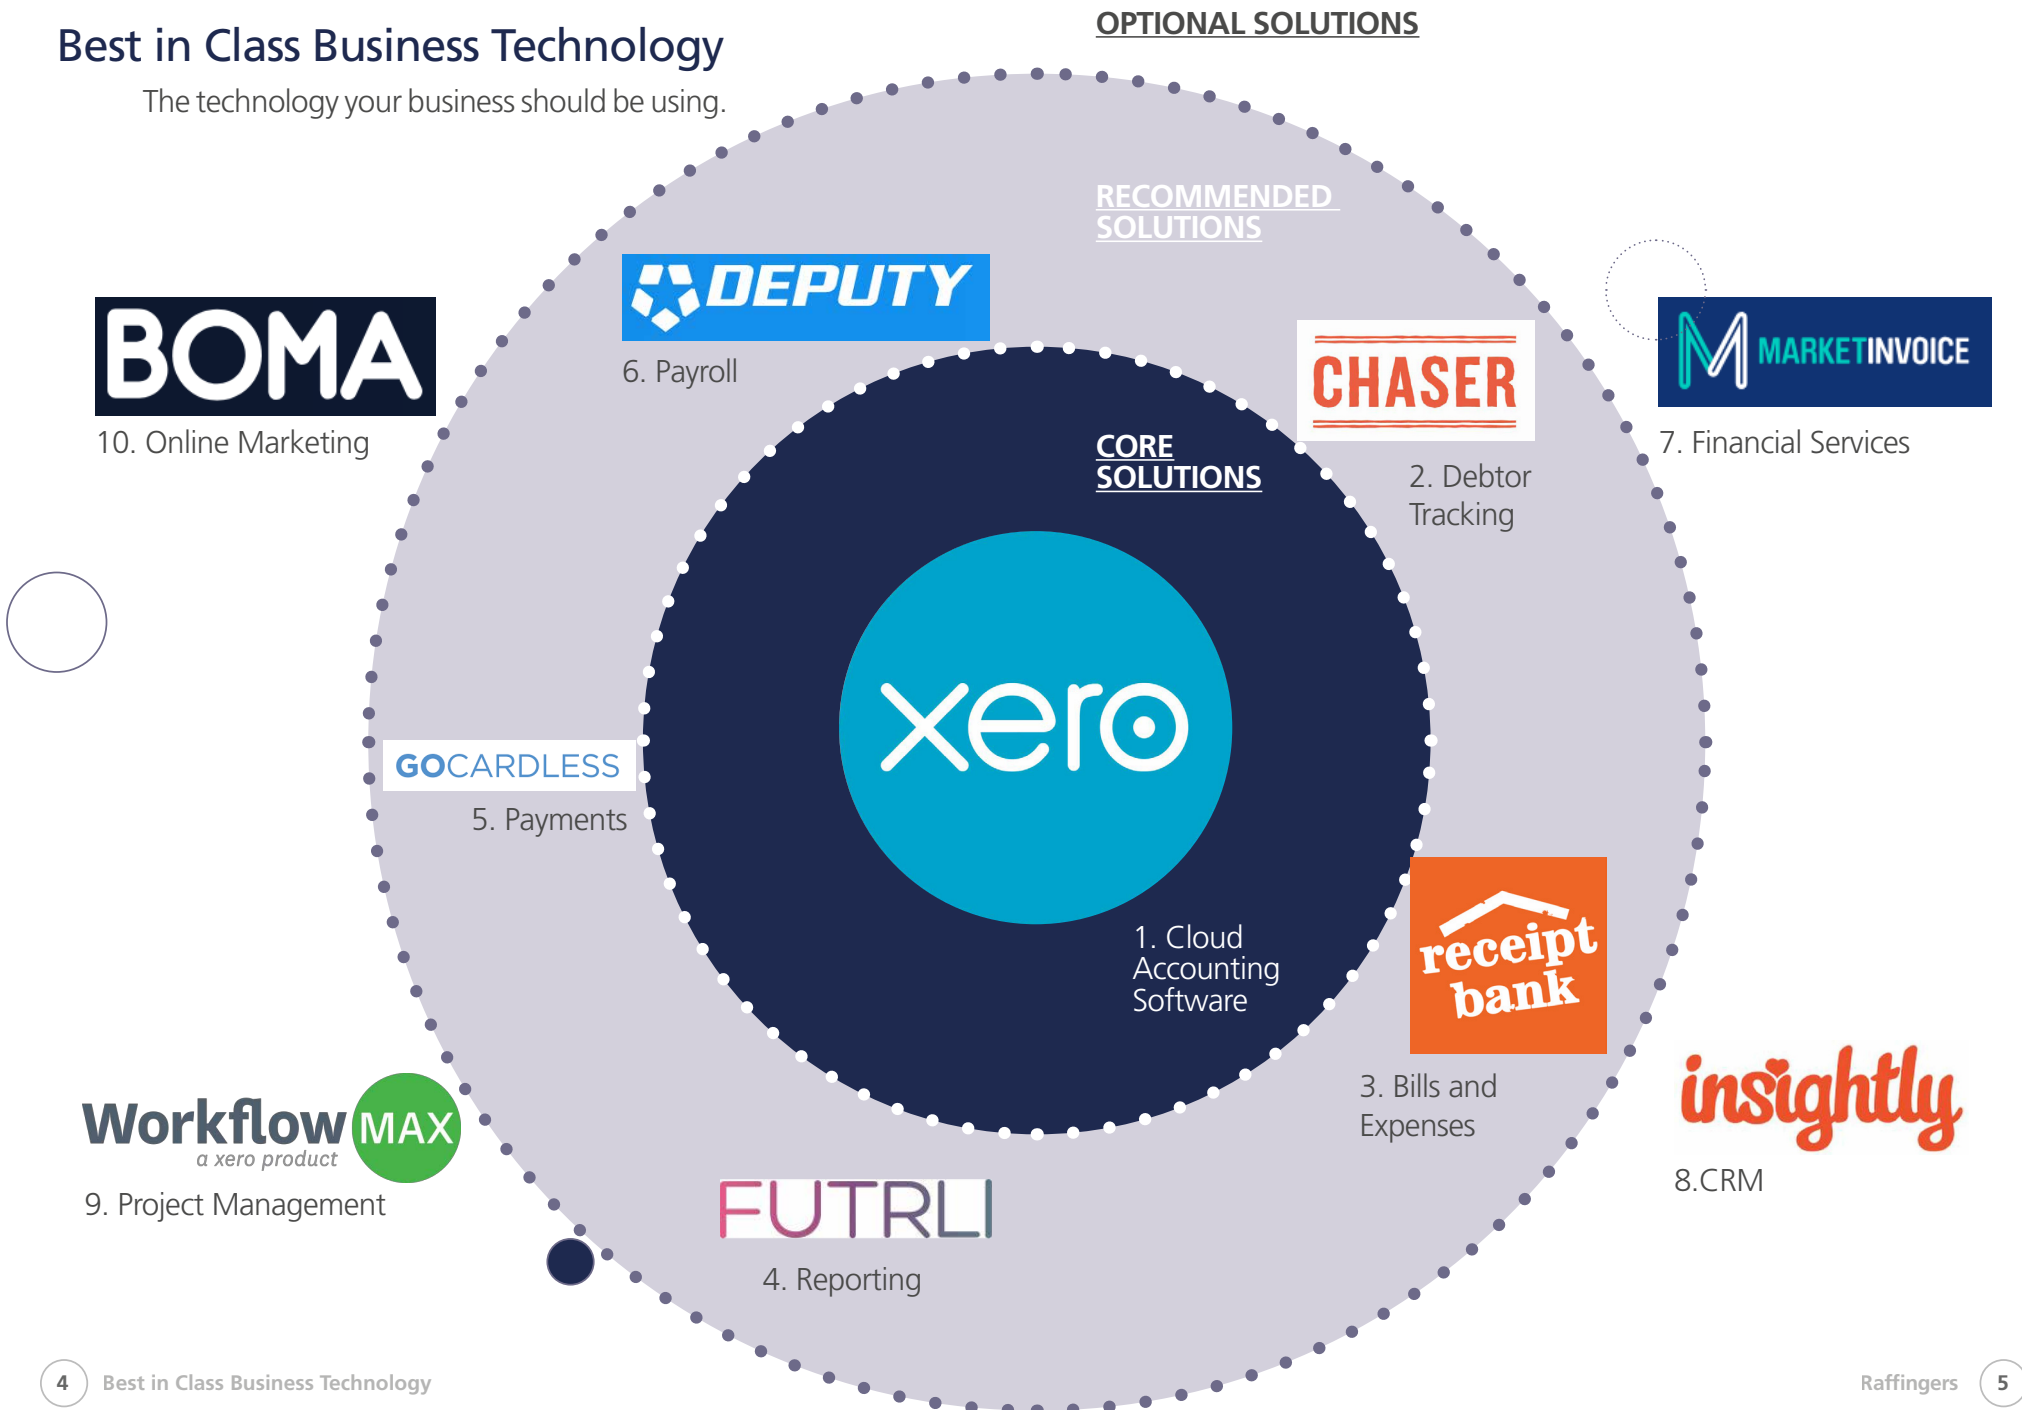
Best in Class Business Technology

The technology your business should be using.

OPTIONAL SOLUTIONS

RECOMMENDED SOLUTIONS

CORE SOLUTIONS

BOMA

10. Online Marketing

DEPUTY

6. Payroll

CHASER

2. Debtor Tracking

MARKETINVOICE

7. Financial Services

xero

1. Cloud Accounting Software

GOCARDLESS

5. Payments

receipt bank

3. Bills and Expenses

insightly

8.CRM

WorkflowMAX
a xero product

9. Project Management

FUTRLI

4. Reporting

4 Best in Class Business Technology

Raffingers 5